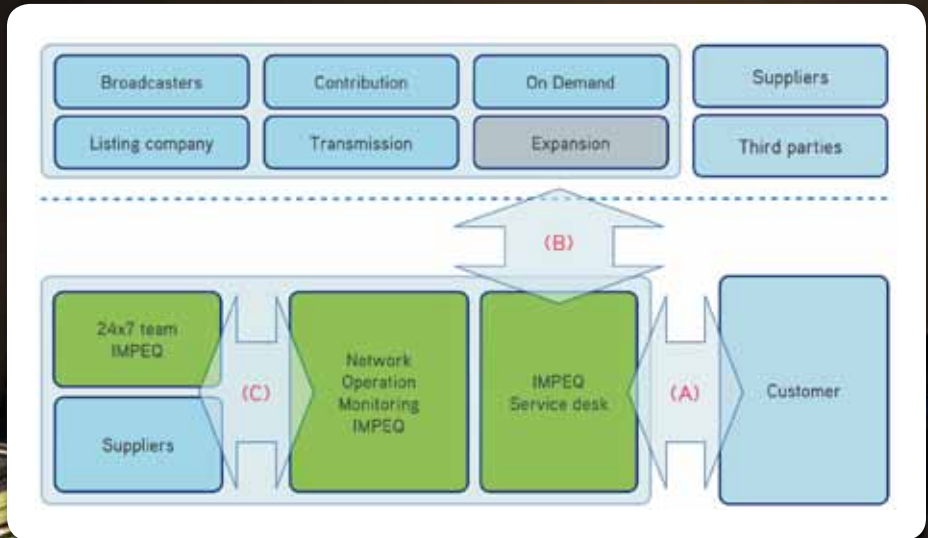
Broadcasters

Contribution

On Demand

Listing company

Transmission

Expansion

Suppliers

Third parties

(B)

24x7 team IMPEQ

Suppliers

(C)

Network Operation Monitoring IMPEQ

IMPEQ Service desk

(A)

Customer